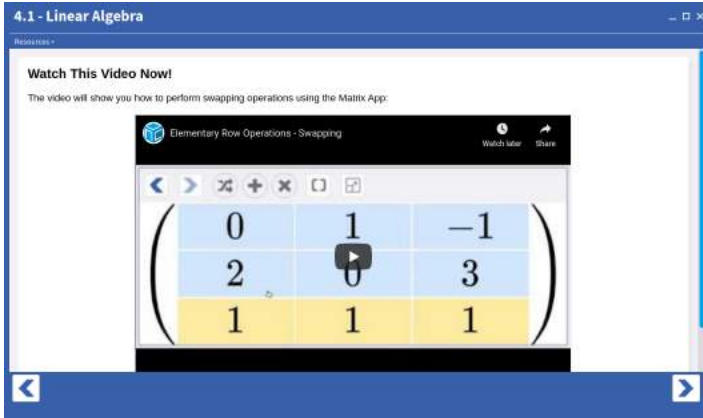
4.1 - Linear Algebra

Resources

Watch This Video Now!

The video will show you how to perform swapping operations using the Matrix App:

Elementary Row Operations - Swapping

Watch later

Share

| 0 | 1 | −1 |
|---|---|---|
| 2 | 0 | 3 |
| 1 | 1 | 1 |